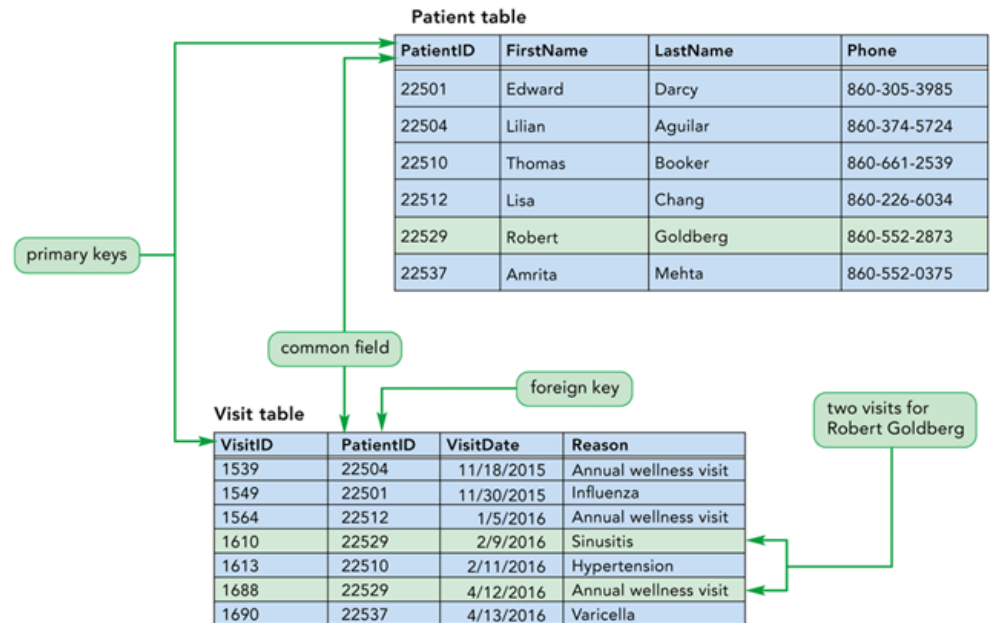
Patient table

| PatientID | FirstName | LastName | Phone |
|---|---|---|---|
| 22501 | Edward | Darcy | 860-305-3985 |
| 22504 | Lilian | Aguilar | 860-374-5724 |
| 22510 | Thomas | Booker | 860-661-2539 |
| 22512 | Lisa | Chang | 860-226-6034 |
| 22529 | Robert | Goldberg | 860-552-2873 |
| 22537 | Amrita | Mehta | 860-552-0375 |

primary keys

common field

foreign key

Visit table

| VisitID | PatientID | VisitDate | Reason |
|---|---|---|---|
| 1539 | 22504 | 11/18/2015 | Annual wellness visit |
| 1549 | 22501 | 11/30/2015 | Influenza |
| 1564 | 22512 | 1/5/2016 | Annual wellness visit |
| 1610 | 22529 | 2/9/2016 | Sinusitis |
| 1613 | 22510 | 2/11/2016 | Hypertension |
| 1688 | 22529 | 4/12/2016 | Annual wellness visit |
| 1690 | 22537 | 4/13/2016 | Varicella |

two visits for Robert Goldberg